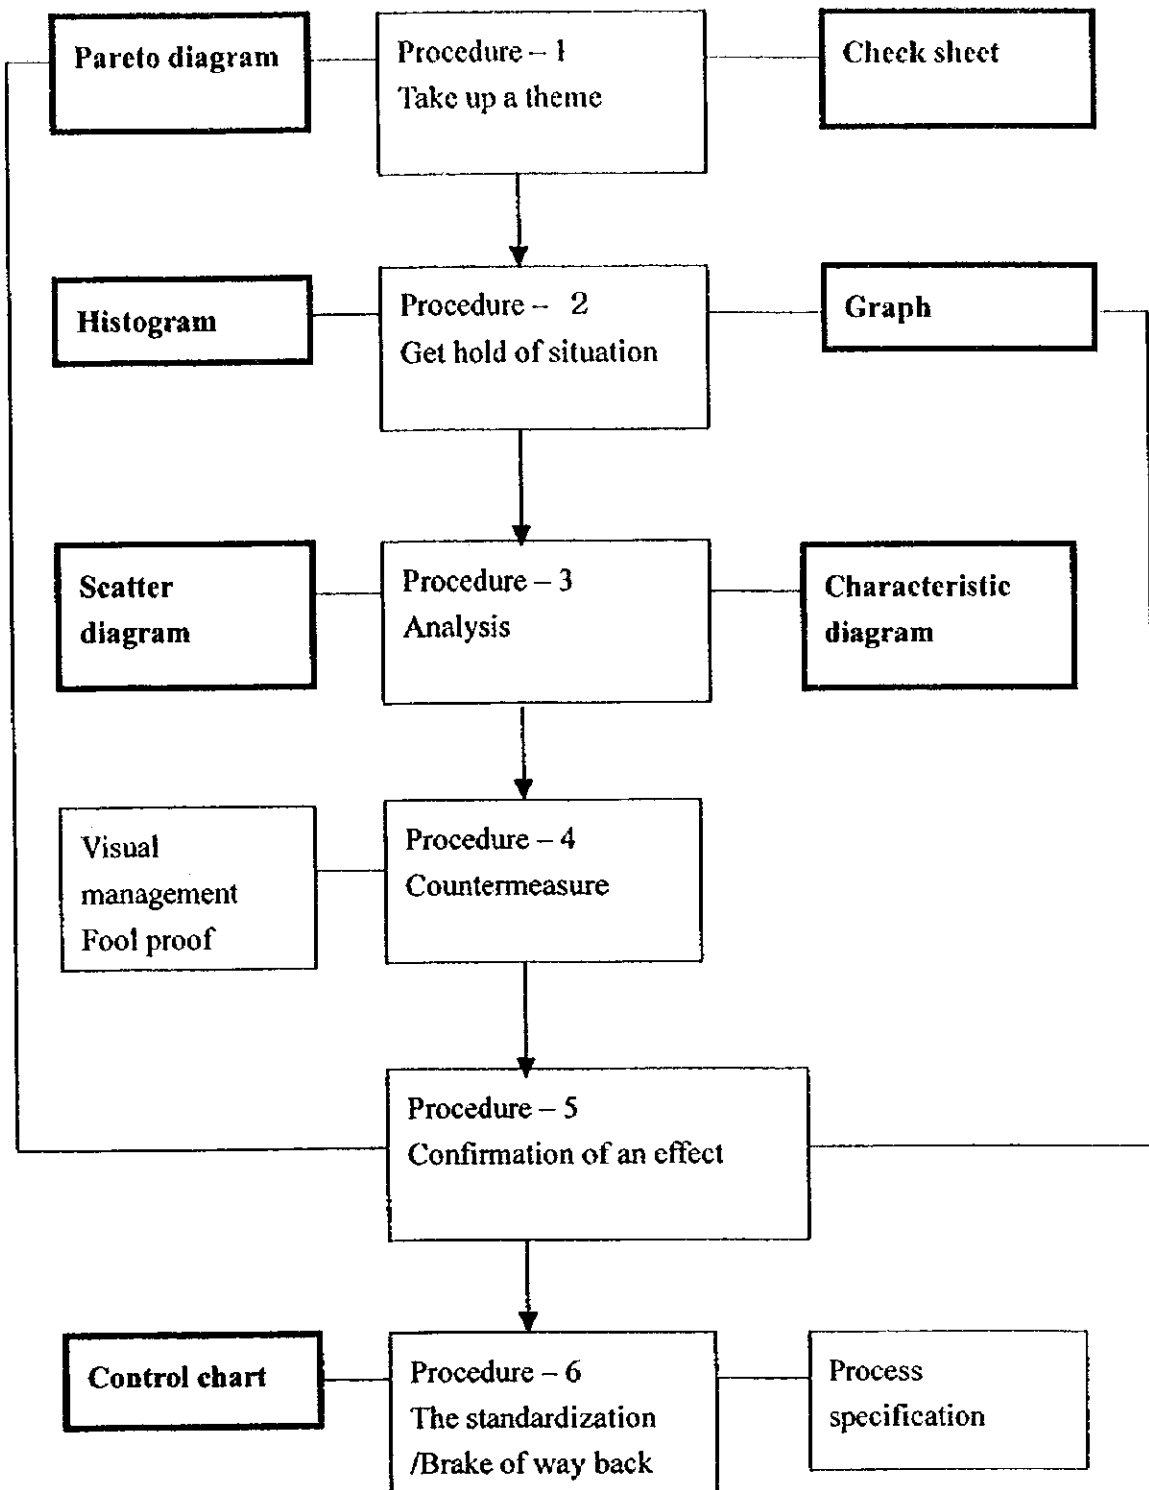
Pareto diagram

Procedure – 1
Take up a theme

Check sheet

Histogram

Procedure – 2
Get hold of situation

Graph

Scatter diagram

Procedure – 3
Analysis

Characteristic diagram

Visual management
Fool proof

Procedure – 4
Countermeasure

Procedure – 5
Confirmation of an effect

Control chart

Procedure – 6
The standardization
/Brake of way back

Process specification